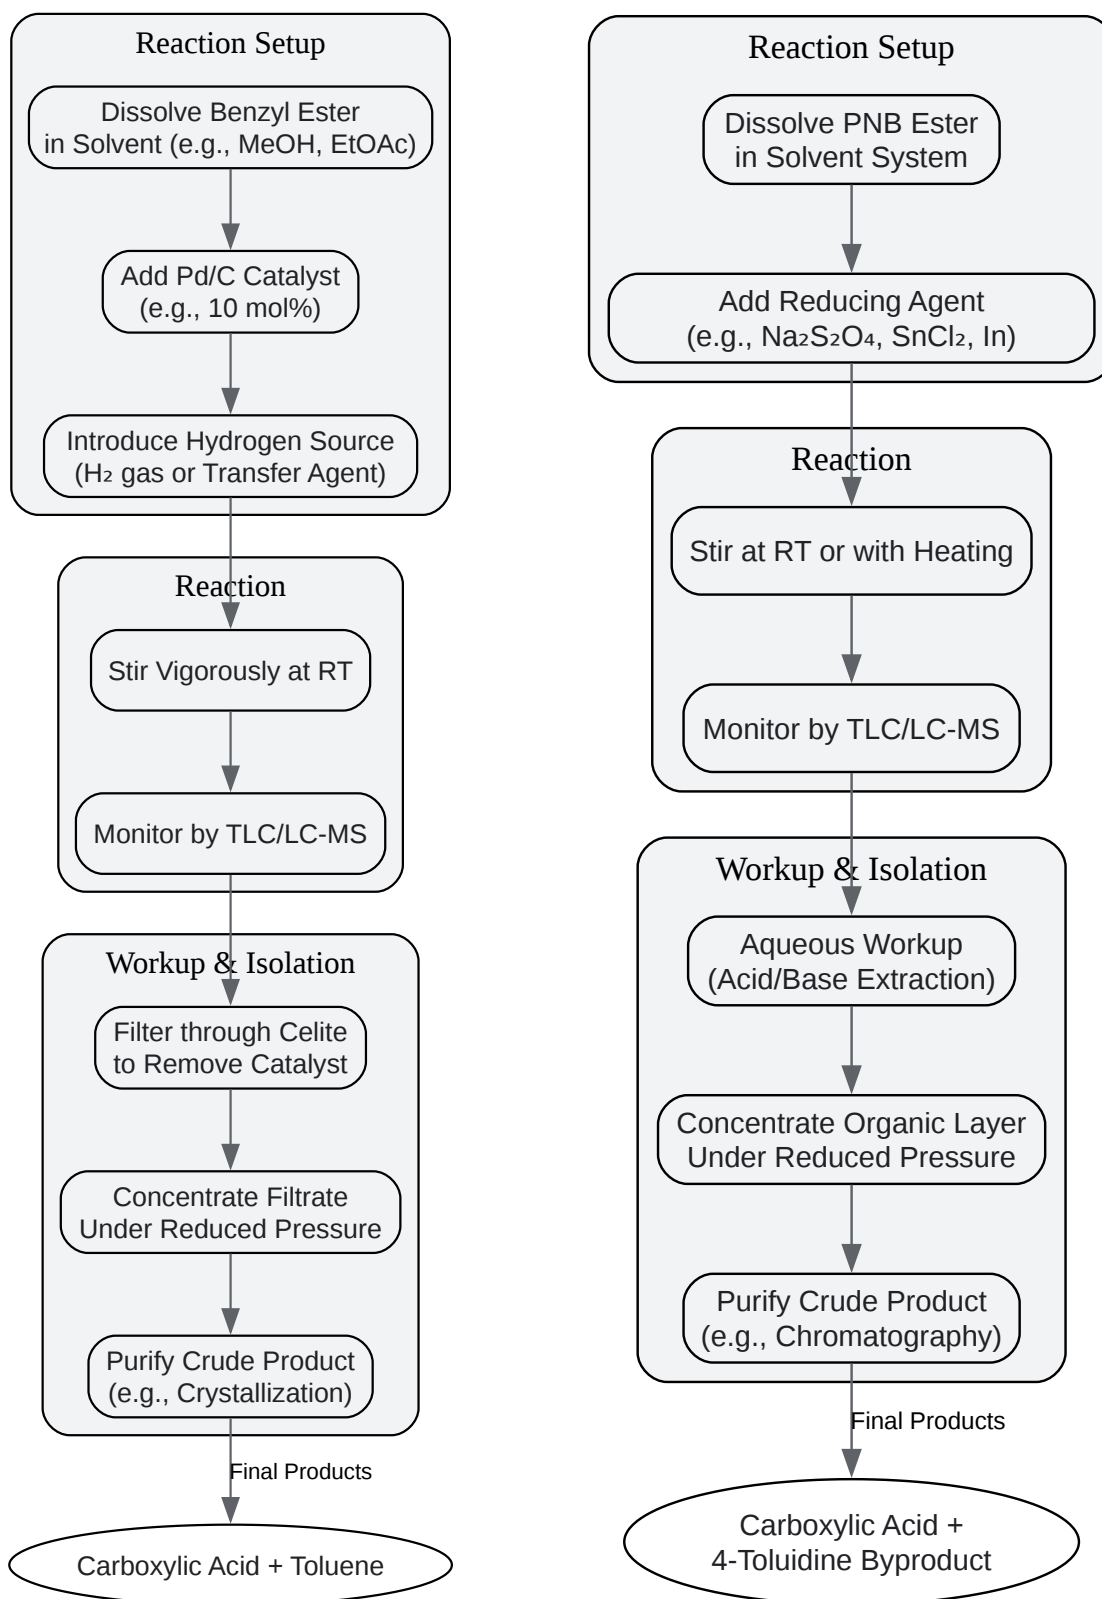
Reaction Setup

Dissolve Benzyl Ester in Solvent (e.g., MeOH, EtOAc)

Add Pd/C Catalyst (e.g., 10 mol%)

Introduce Hydrogen Source ($H_2$ gas or Transfer Agent)

Reaction

Stir Vigorously at RT

Monitor by TLC/LC-MS

Workup & Isolation

Filter through Celite to Remove Catalyst

Concentrate Filtrate Under Reduced Pressure

Purify Crude Product (e.g., Crystallization)

Final Products

Carboxylic Acid + Toluene

Reaction Setup

Dissolve PNB Ester in Solvent System

Add Reducing Agent (e.g., $Na_2S_2O_4$, $SnCl_2$, In)

Reaction

Stir at RT or with Heating

Monitor by TLC/LC-MS

Workup & Isolation

Aqueous Workup (Acid/Base Extraction)

Concentrate Organic Layer Under Reduced Pressure

Purify Crude Product (e.g., Chromatography)

Final Products

Carboxylic Acid + 4-Toluidine Byproduct